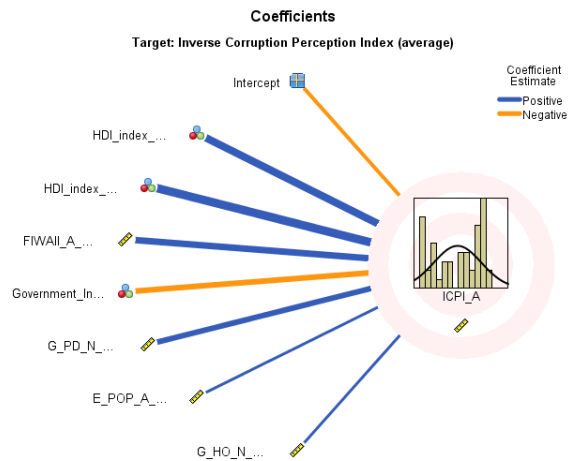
Coefficients

Target: Inverse Corruption Perception Index (average)

Coefficient Estimate
Positive
Negative

Intercept

HDI_index_...

HDI_index_...

FIWAII_A_...

Government_In...

G_PD_N_...

E_POP_A_...

G_HO_N_...

ICPI_A